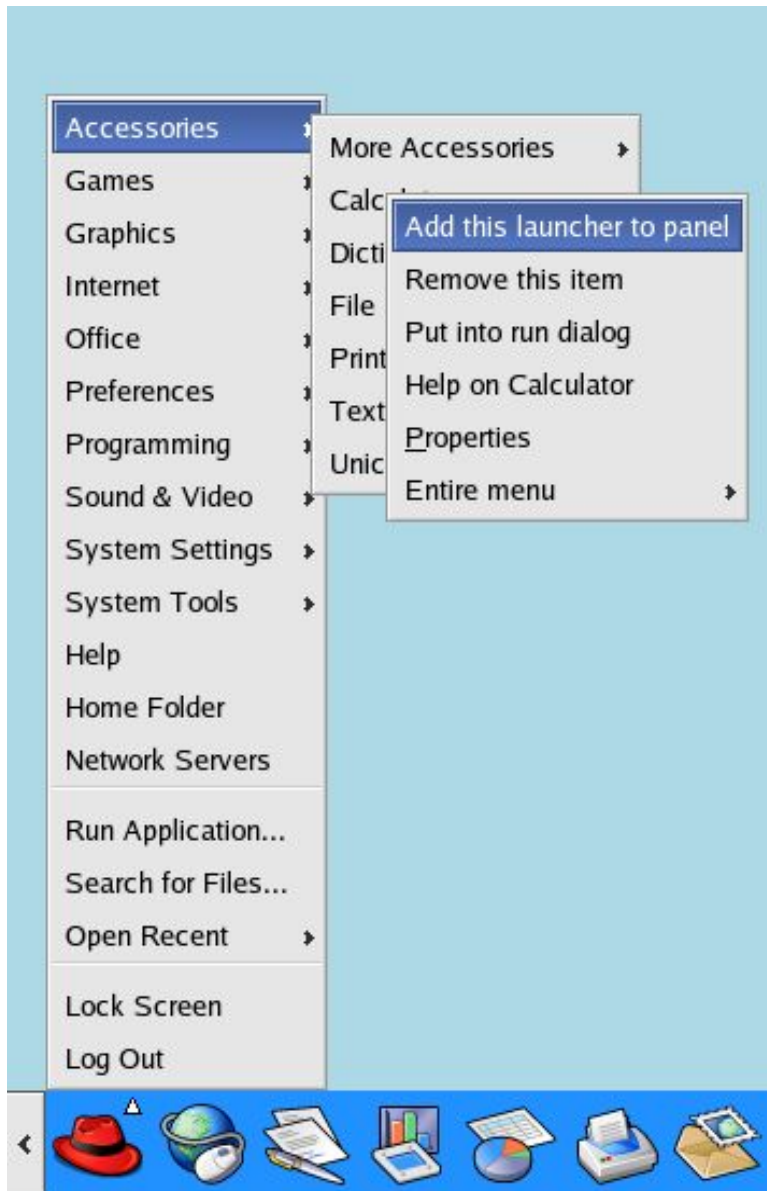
Accessories
Games
Graphics
Internet
Office
Preferences
Programming
Sound & Video
System Settings
System Tools
Help
Home Folder
Network Servers

Run Application...
Search for Files...
Open Recent

Lock Screen
Log Out

More Accessories
Calc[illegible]
Dicti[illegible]
File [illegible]
Print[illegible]
Text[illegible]
Unic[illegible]

Add this launcher to panel
Remove this item
Put into run dialog
Help on Calculator
Properties
Entire menu